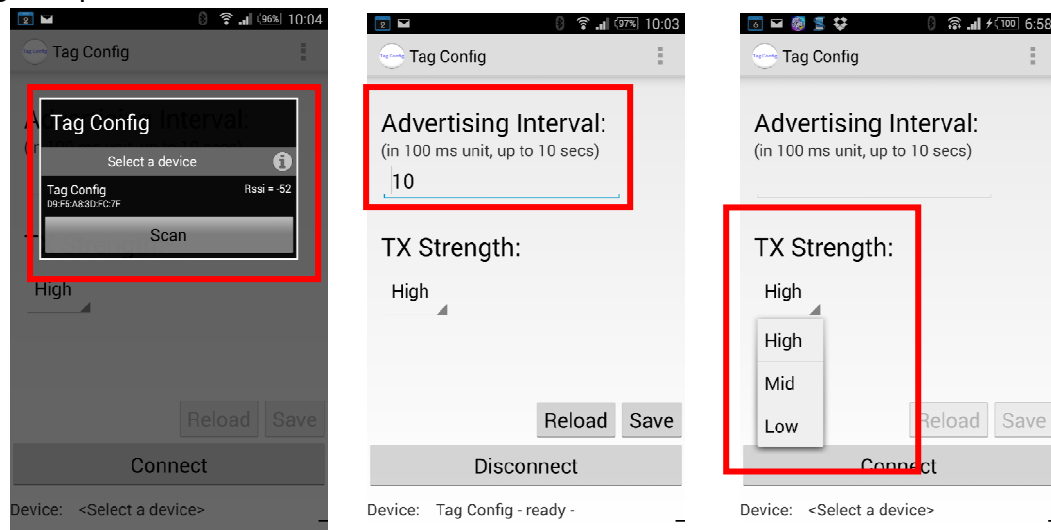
96% 10:04
Tag Config
Tag Config
Select a device
Tag Config
09:F6:A8:3D:FC:7F
Rssi = -52
Scan
High
Reload
Save
Connect
Device: <Select a device>

97% 10:03
Tag Config
Advertising Interval:
(in 100 ms unit, up to 10 secs)
10
TX Strength:
High
Reload
Save
Disconnect
Device: Tag Config - ready -

100 6:58
Tag Config
Advertising Interval:
(in 100 ms unit, up to 10 secs)
TX Strength:
High
High
Mid
Low
Reload
Save
Connect
Device: <Select a device>